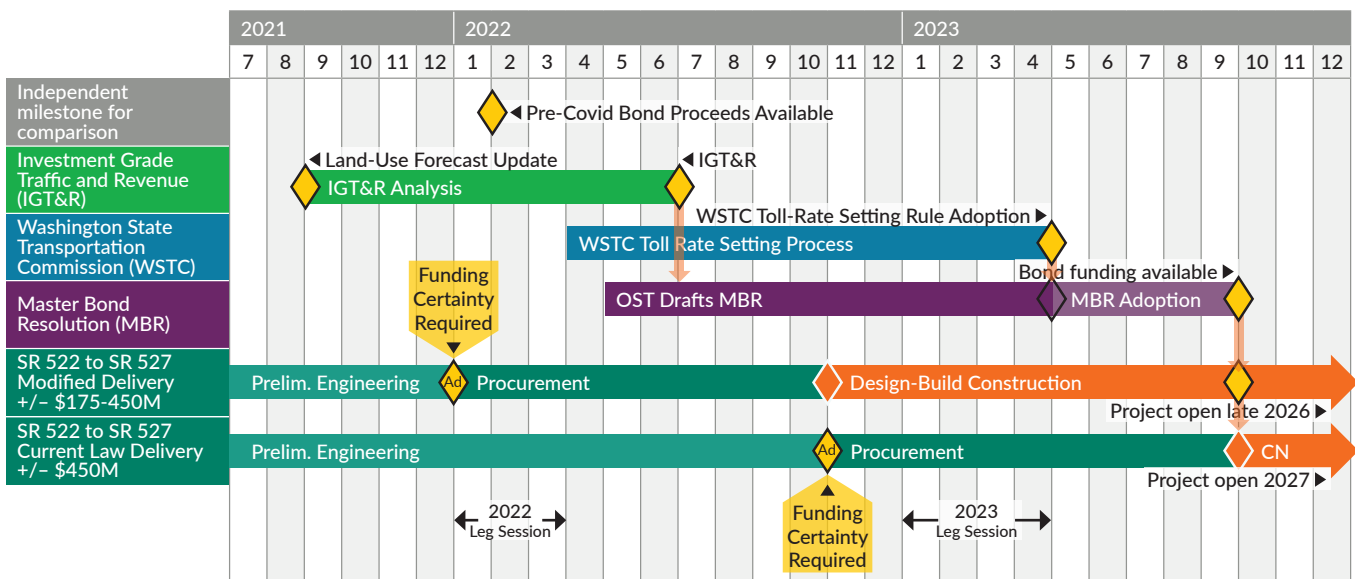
| | 2021 | | | | | | 2022 | | | | | | | | | | | | 2023 | | | | | | | | | | | |
|---|---|---|---|---|---|---|---|---|---|---|---|---|---|---|---|---|---|---|---|---|---|---|---|---|---|---|---|---|---|---|
| | 7 | 8 | 9 | 10 | 11 | 12 | 1 | 2 | 3 | 4 | 5 | 6 | 7 | 8 | 9 | 10 | 11 | 12 | 1 | 2 | 3 | 4 | 5 | 6 | 7 | 8 | 9 | 10 | 11 | 12 |

Independent milestone for comparison
Pre-Covid Bond Proceeds Available

Investment Grade Traffic and Revenue (IGT&R)
Land-Use Forecast Update
IGT&R
IGT&R Analysis

Washington State Transportation Commission (WSTC)
WSTC Toll-Rate Setting Rule Adoption
WSTC Toll Rate Setting Process

Master Bond Resolution (MBR)
Bond funding available
OST Drafts MBR
MBR Adoption

Funding Certainty Required

SR 522 to SR 527 Modified Delivery +/– $175-450M
Prelim. Engineering
Ad
Procurement
Design-Build Construction
Project open late 2026

SR 522 to SR 527 Current Law Delivery +/– $450M
Prelim. Engineering
Ad
Procurement
CN
Project open 2027

2022 Leg Session
Funding Certainty Required
2023 Leg Session